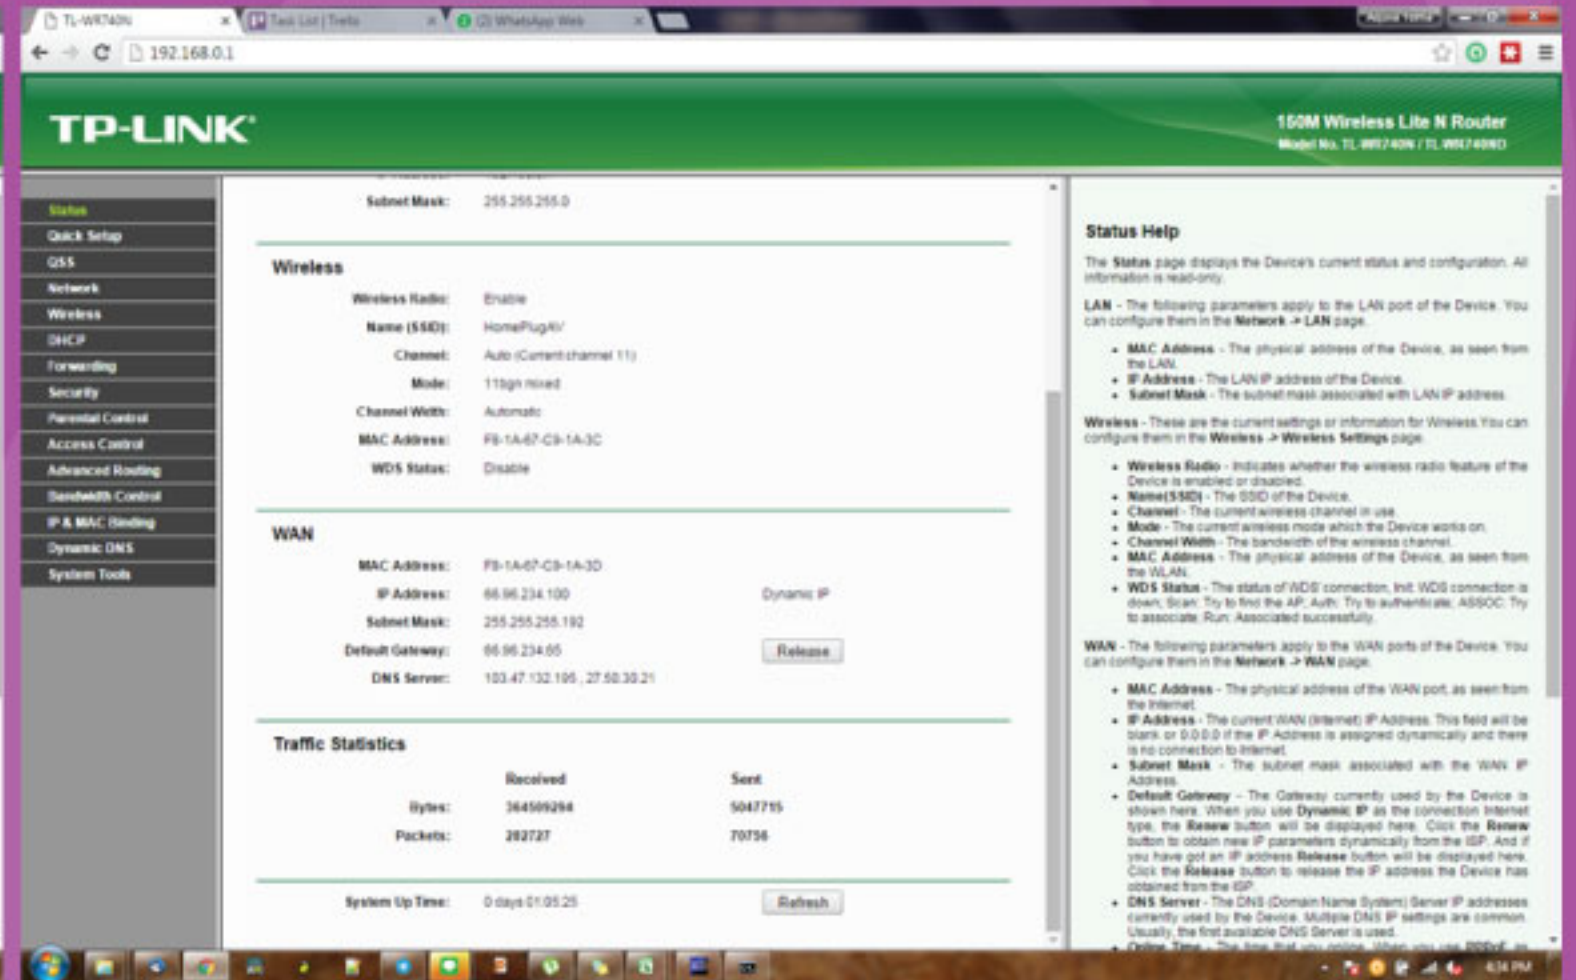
TL-WR740N
Task List | Trello
(2) WhatsApp Web
192.168.0.1

TP-LINK®
150M Wireless Lite N Router
Model No. TL-WR740N / TL-WR740ND

Status
Quick Setup
QSS
Network
Wireless
DHCP
Forwarding
Security
Parental Control
Access Control
Advanced Routing
Bandwidth Control
IP & MAC Binding
Dynamic DNS
System Tools

Subnet Mask: 255.255.255.0

Wireless
Wireless Radio: Enable
Name (SSID): HomePlugAV
Channel: Auto (Current channel 11)
Mode: 11bgn mixed
Channel Width: Automatic
MAC Address: F8-1A-67-C9-1A-3C
WDS Status: Disable

WAN
MAC Address: F8-1A-67-C9-1A-3D
IP Address: 66.96.234.100 Dynamic IP
Subnet Mask: 255.255.255.192
Default Gateway: 66.96.234.65 Release
DNS Server: 103.47.132.195 , 27.50.30.21

Traffic Statistics
| | Received | Sent |
|---|---|---|
| Bytes: | 364509294 | 5047715 |
| Packets: | 282727 | 70756 |

System Up Time: 0 days 01:05:25 Refresh

Status Help
The Status page displays the Device's current status and configuration. All information is read-only.
LAN - The following parameters apply to the LAN port of the Device. You can configure them in the Network -> LAN page.
• MAC Address - The physical address of the Device, as seen from the LAN.
• IP Address - The LAN IP address of the Device.
• Subnet Mask - The subnet mask associated with LAN IP address.
Wireless - These are the current settings or information for Wireless. You can configure them in the Wireless -> Wireless Settings page.
• Wireless Radio - Indicates whether the wireless radio feature of the Device is enabled or disabled.
• Name(SSID) - The SSID of the Device.
• Channel - The current wireless channel in use.
• Mode - The current wireless mode which the Device works on.
• Channel Width - The bandwidth of the wireless channel.
• MAC Address - The physical address of the Device, as seen from the WLAN.
• WDS Status - The status of WDS' connection, Init: WDS connection is down; Scan: Try to find the AP; Auth: Try to authenticate; ASSOC: Try to associate; Run: Associated successfully.
WAN - The following parameters apply to the WAN ports of the Device. You can configure them in the Network -> WAN page.
• MAC Address - The physical address of the WAN port, as seen from the Internet.
• IP Address - The current WAN (Internet) IP Address. This field will be blank or 0.0.0.0 if the IP Address is assigned dynamically and there is no connection to Internet.
• Subnet Mask - The subnet mask associated with the WAN IP Address.
• Default Gateway - The Gateway currently used by the Device is shown here. When you use Dynamic IP as the connection Internet type, the Renew button will be displayed here. Click the Renew button to obtain new IP parameters dynamically from the ISP. And if you have got an IP address Release button will be displayed here. Click the Release button to release the IP address the Device has obtained from the ISP.
• DNS Server - The DNS (Domain Name System) Server IP addresses currently used by the Device. Multiple DNS IP settings are common. Usually, the first available DNS Server is used.
• Online Time - The time that you online. When you use PPPoE as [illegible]

4:34 PM